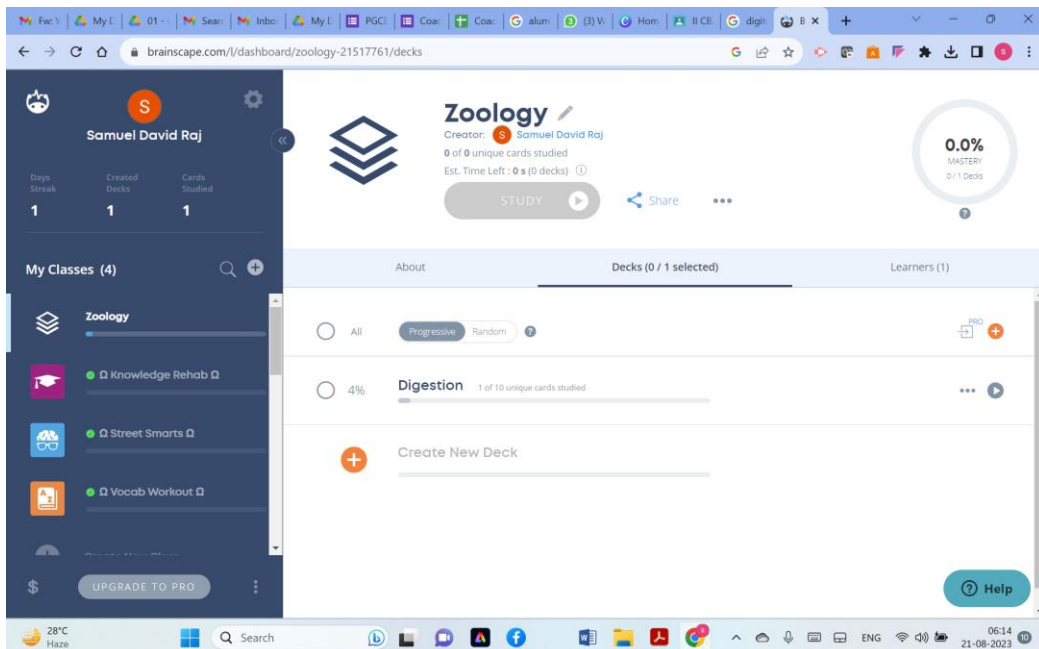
Fw: | My D | 01 - | Sear | Inbo | My D | PGCI | Coac | Coac | alum | (3) W | Hom | II CB | digit | B ×

brainscape.com/l/dashboard/zoology-21517761/decks

S

Samuel David Raj

Days Streak
1

Created Decks
1

Cards Studied
1

My Classes (4)

Zoology

Ω Knowledge Rehab Ω

Ω Street Smarts Ω

Ω Vocab Workout Ω

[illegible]

$

UPGRADE TO PRO

Zoology

Creator: S Samuel David Raj

0 of 0 unique cards studied

Est. Time Left : 0 s (0 decks) ⓘ

STUDY

Share

•••

0.0%
MASTERY
0 / 1 Decks

About

Decks (0 / 1 selected)

Learners (1)

All

Progressive

Random

PRO

4%

Digestion

1 of 10 unique cards studied

•••

Create New Deck

Help

28°C
Haze

Search

ENG

06:14
21-08-2023

10